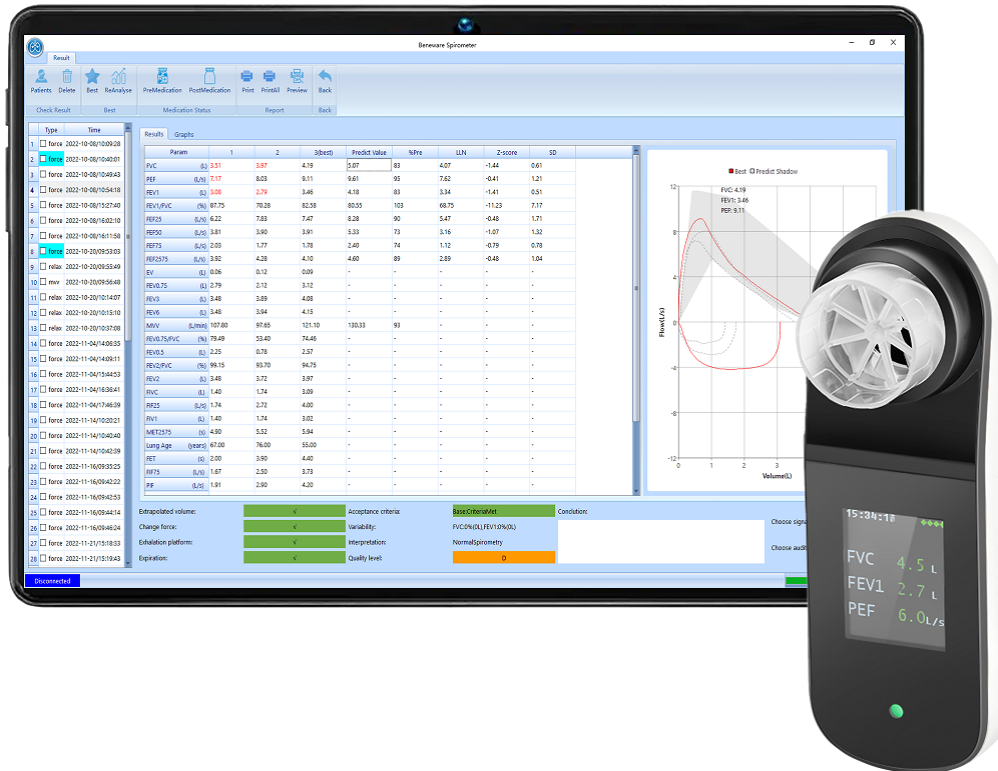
Beneware Spirometer

Result

Patients Delete Best ReAnalyse PreMedication PostMedication Print PrintAll Preview Back

Check Result Best Medication Status Report Back

| | Type | Time |
|---|---|---|
| 1 | force | 2022-10-08/10:09:28 |
| 2 | force | 2022-10-08/10:40:01 |
| 3 | force | 2022-10-08/10:49:43 |
| 4 | force | 2022-10-08/10:54:18 |
| 5 | force | 2022-10-08/15:27:40 |
| 6 | force | 2022-10-08/16:02:10 |
| 7 | force | 2022-10-08/16:11:58 |
| 8 | force | 2022-10-20/09:53:03 |
| 9 | relax | 2022-10-20/09:55:49 |
| 10 | mvv | 2022-10-20/09:56:48 |
| 11 | relax | 2022-10-20/10:14:07 |
| 12 | relax | 2022-10-20/10:15:10 |
| 13 | relax | 2022-10-20/10:37:08 |
| 14 | force | 2022-11-04/14:06:35 |
| 15 | force | 2022-11-04/14:09:11 |
| 16 | force | 2022-11-04/15:44:53 |
| 17 | force | 2022-11-04/16:36:41 |
| 18 | force | 2022-11-04/17:46:39 |
| 19 | force | 2022-11-14/10:20:21 |
| 20 | force | 2022-11-14/10:40:40 |
| 21 | force | 2022-11-14/10:42:09 |
| 22 | force | 2022-11-16/09:35:25 |
| 23 | force | 2022-11-16/09:42:22 |
| 24 | force | 2022-11-16/09:42:53 |
| 25 | force | 2022-11-16/09:44:14 |
| 26 | force | 2022-11-16/09:46:24 |
| 27 | force | 2022-11-21/15:18:33 |
| 28 | force | 2022-11-21/15:19:43 |

Results Graphs

| Param | | 1 | 2 | 3(best) | Predict Value | %Pre | LLN | Z-score | SD |
|---|---|---|---|---|---|---|---|---|---|
| FVC | (L) | 3.51 | 3.97 | 4.19 | 5.07 | 83 | 4.07 | -1.44 | 0.61 |
| PEF | (L/s) | 7.17 | 8.03 | 9.11 | 9.61 | 95 | 7.62 | -0.41 | 1.21 |
| FEV1 | (L) | 3.08 | 2.79 | 3.46 | 4.18 | 83 | 3.34 | -1.41 | 0.51 |
| FEV1/FVC | (%) | 87.75 | 70.28 | 82.58 | 80.55 | 103 | 68.75 | -11.23 | 7.17 |
| FEF25 | (L/s) | 6.22 | 7.83 | 7.47 | 8.28 | 90 | 5.47 | -0.48 | 1.71 |
| FEF50 | (L/s) | 3.81 | 3.90 | 3.91 | 5.33 | 73 | 3.16 | -1.07 | 1.32 |
| FEF75 | (L/s) | 2.03 | 1.77 | 1.78 | 2.40 | 74 | 1.12 | -0.79 | 0.78 |
| FEF2575 | (L/s) | 3.92 | 4.28 | 4.10 | 4.60 | 89 | 2.89 | -0.48 | 1.04 |
| EV | (L) | 0.06 | 0.12 | 0.09 | - | - | - | - | - |
| FEV0.75 | (L) | 2.79 | 2.12 | 3.12 | - | - | - | - | - |
| FEV3 | (L) | 3.48 | 3.89 | 4.08 | - | - | - | - | - |
| FEV6 | (L) | 3.48 | 3.94 | 4.15 | - | - | - | - | - |
| MVV | (L/min) | 107.80 | 97.65 | 121.10 | 130.33 | 93 | - | - | - |
| FEV0.75/FVC | (%) | 79.49 | 53.40 | 74.46 | - | - | - | - | - |
| FEV0.5 | (L) | 2.25 | 0.78 | 2.57 | - | - | - | - | - |
| FEV2/FVC | (%) | 99.15 | 93.70 | 94.75 | - | - | - | - | - |
| FEV2 | (L) | 3.48 | 3.72 | 3.97 | - | - | - | - | - |
| FIVC | (L) | 1.40 | 1.74 | 3.09 | - | - | - | - | - |
| FIF25 | (L/s) | 1.74 | 2.72 | 4.00 | - | - | - | - | - |
| FIV1 | (L) | 1.40 | 1.74 | 3.02 | - | - | - | - | - |
| MET2575 | (s) | 4.90 | 5.52 | 5.94 | - | - | - | - | - |
| Lung Age | (years) | 67.00 | 76.00 | 55.00 | - | - | - | - | - |
| FET | (s) | 2.00 | 3.90 | 4.40 | - | - | - | - | - |
| FIF75 | (L/s) | 1.67 | 2.50 | 3.73 | - | - | - | - | - |
| PIF | (L/s) | 1.91 | 2.90 | 4.20 | - | - | - | - | - |

Best Predict Shadow
FVC: 4.19
FEV1: 3.46
PEF: 9.11
12 8 4 0 -4 -8
Flow(L/s)
0 1 2 3
Volume(L)

Extrapolated volume: √ Acceptance criteria: Base:CriteriaMet Conclution:
Change force: √ Variability: FVC:0%(0L) FEV1:0%(0L)
Exhalation platform: √ Interpretation: NormalSpirometry
Expiration: √ Quality level: D
Choose signa
Choose audit

Disconnected

15:34:18
FVC 4.5 L
FEV1 2.7 L
PEF 6.0 L/s